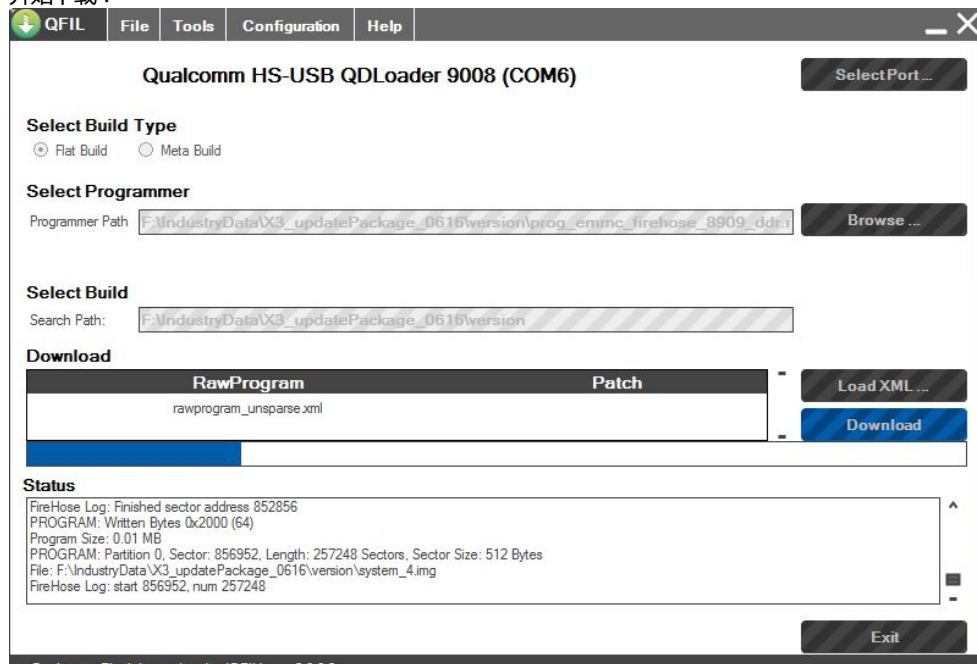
QFIL File Tools Configuration Help

Qualcomm HS-USB QDLoader 9008 (COM6)

Select Port ...

Select Build Type

Flat Build Meta Build

Select Programmer

Programmer Path F:\IndustryData\X3_updatePackage_0616\version\prog_emmc_firehose_8909_ddr.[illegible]

Browse ...

Select Build

Search Path: F:\IndustryData\X3_updatePackage_0616\version

Download

| RawProgram | Patch |
|---|---|
| rawprogram_unsparse.xml | |

Load XML ...

Download

Status

FireHose Log: Finished sector address 852856
PROGRAM: Written Bytes 0x2000 (64)
Program Size: 0.01 MB
PROGRAM: Partition 0, Sector: 856952, Length: 257248 Sectors, Sector Size: 512 Bytes
File: F:\IndustryData\X3_updatePackage_0616\version\system_4.img
FireHose Log: start 856952, num 257248

Exit